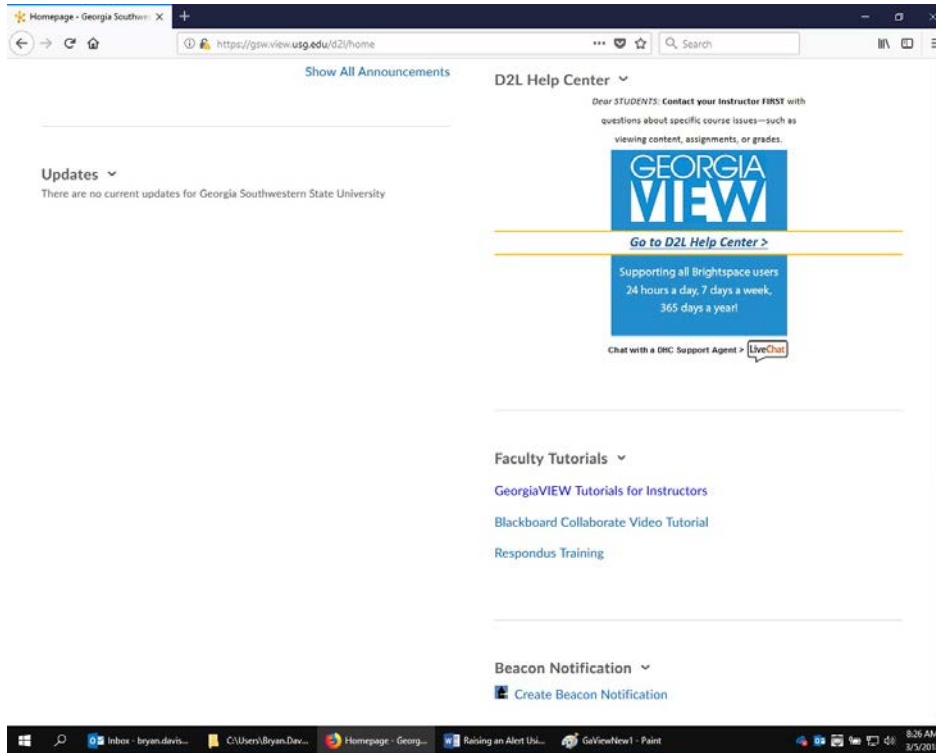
Homepage - Georgia Southwe: X
https://gsw.view.usg.edu/d2l/home
Search

Show All Announcements

Updates
There are no current updates for Georgia Southwestern State University

D2L Help Center
Dear STUDENTS: Contact your Instructor FIRST with questions about specific course issues—such as viewing content, assignments, or grades.
GEORGIA VIEW
Go to D2L Help Center >
Supporting all Brightspace users 24 hours a day, 7 days a week, 365 days a year!
Chat with a DHC Support Agent > LiveChat

Faculty Tutorials
GeorgiaVIEW Tutorials for Instructors
Blackboard Collaborate Video Tutorial
Respondus Training

Beacon Notification
Create Beacon Notification

Inbox - bryan.davis...
C:\Users\Bryan.Dav...
Homepage - Georg...
Raising an Alert Usi...
GaViewNew1 - Paint
8:26 AM
3/5/201